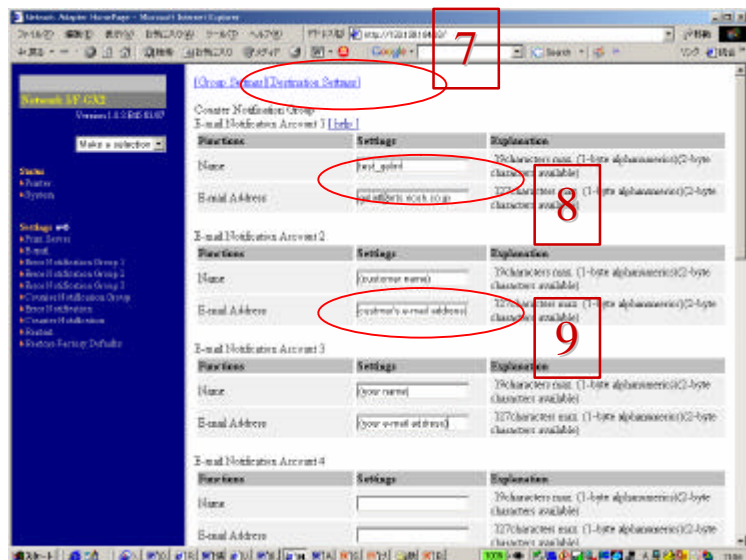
Network Adapter HomePage - Microsoft Internet Explorer

ファイル(F) 編集(E) 表示(V) お気に入り(A) ツール(T) ヘルプ(H)

アドレス(D) http://192.168.0.10/

Google

Network I/F GX2

Version 1.0.3 B45 01.07

Make a selection

Status
• Printer
• System

Settings
• Print Server
• E-mail
• Error Notification Group 1
• Error Notification Group 2
• Error Notification Group 3
• Counter Notification Group
• Error Notification
• Counter Notification
• Restart
• Restore Factory Defaults

[Group Setting] [Destination Setting]

7

Counter Notification Group
E-mail Notification Account 1 [ help ]

| Functions | Settings | Explanation |
|---|---|---|
| Name | test_gold | 39characters max. (1-byte alphanumerics)(2-byte characters available) |
| E-mail Address | gold@tric.work.co.jp | 327characters max. (1-byte alphanumerics)(2-byte characters available) |

8

E-mail Notification Account 2

| Functions | Settings | Explanation |
|---|---|---|
| Name | [customer name] | 39characters max. (1-byte alphanumerics)(2-byte characters available) |
| E-mail Address | [customer's e-mail address] | 327characters max. (1-byte alphanumerics)(2-byte characters available) |

9

E-mail Notification Account 3

| Functions | Settings | Explanation |
|---|---|---|
| Name | [your name] | 39characters max. (1-byte alphanumerics)(2-byte characters available) |
| E-mail Address | [your e-mail address] | 327characters max. (1-byte alphanumerics)(2-byte characters available) |

E-mail Notification Account 4

| Functions | Settings | Explanation |
|---|---|---|
| Name | | 39characters max. (1-byte alphanumerics)(2-byte characters available) |
| E-mail Address | | 327characters max. (1-byte alphanumerics)(2-byte characters available) |

スタート